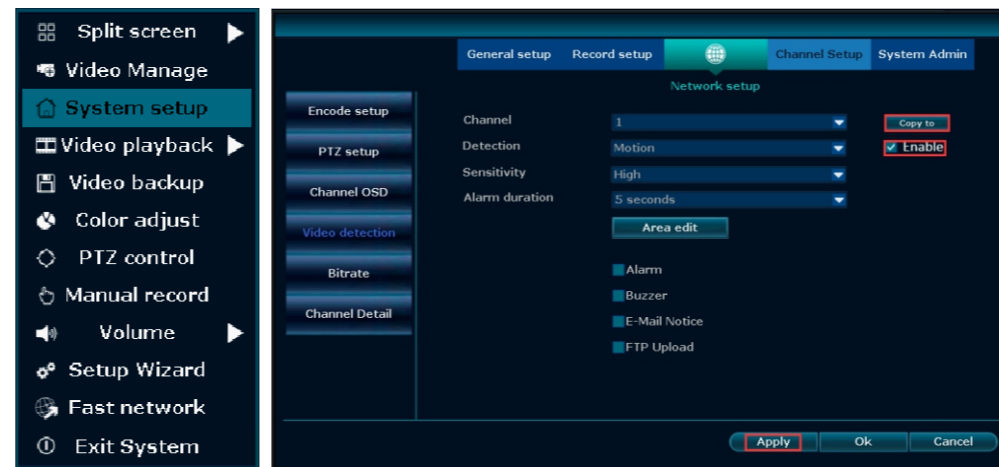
Split screen
Video Manage
System setup
Video playback
Video backup
Color adjust
PTZ control
Manual record
Volume
Setup Wizard
Fast network
Exit System

General setup
Record setup
Channel Setup
System Admin
Network setup

Encode setup
PTZ setup
Channel OSD
Video detection
Bitrate
Channel Detail

| | | |
|---|---|---|
| Channel | 1 | Copy to |
| Detection | Motion | Enable |
| Sensitivity | High | |
| Alarm duration | 5 seconds | |

Area edit

Alarm
Buzzer
E-Mail Notice
FTP Upload

Apply
Ok
Cancel